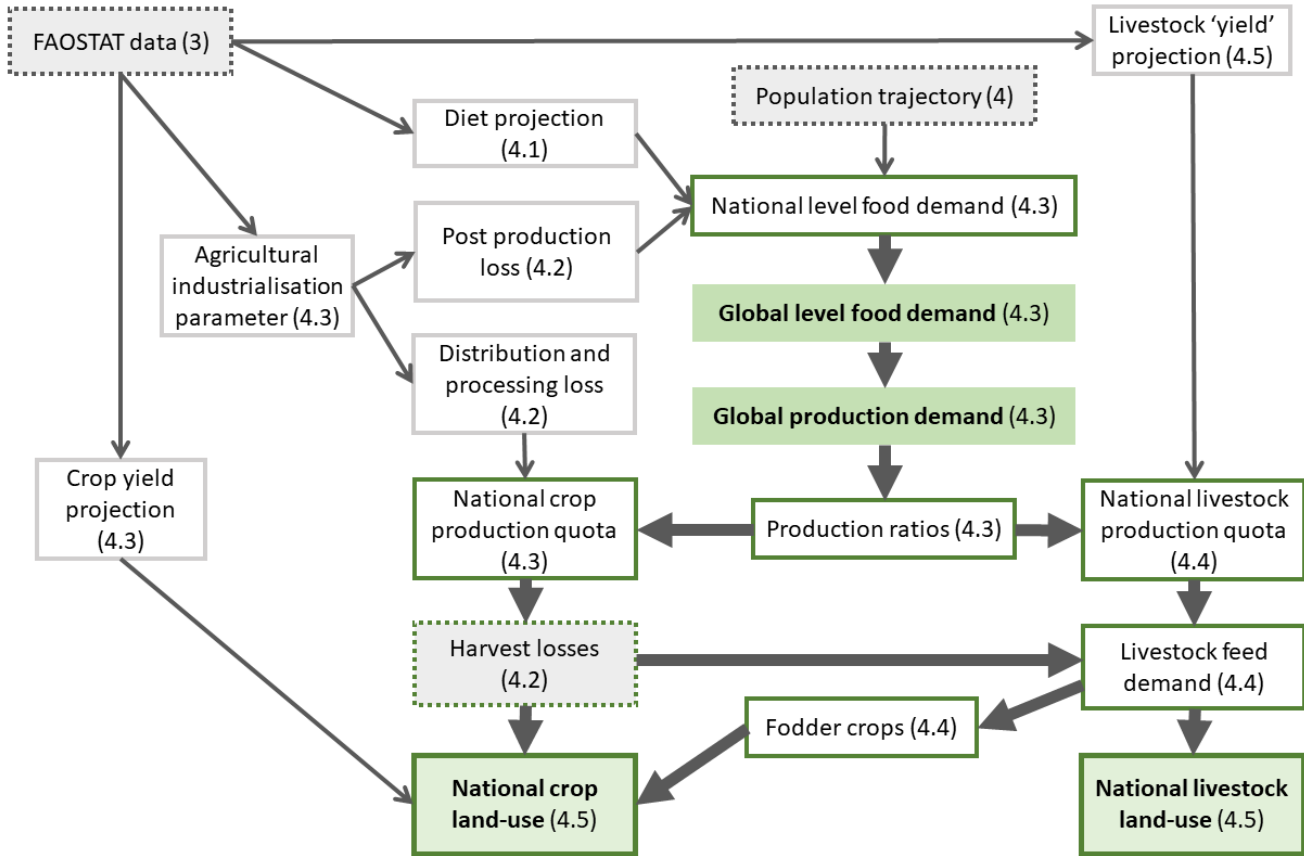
FAOSTAT data (3)

Livestock 'yield' projection (4.5)

Population trajectory (4)

Diet projection (4.1)

National level food demand (4.3)

Agricultural industrialisation parameter (4.3)

Post production loss (4.2)

**Global level food demand** (4.3)

Distribution and processing loss (4.2)

**Global production demand** (4.3)

Crop yield projection (4.3)

National crop production quota (4.3)

Production ratios (4.3)

National livestock production quota (4.4)

Harvest losses (4.2)

Livestock feed demand (4.4)

Fodder crops (4.4)

**National crop land-use** (4.5)

**National livestock land-use** (4.5)